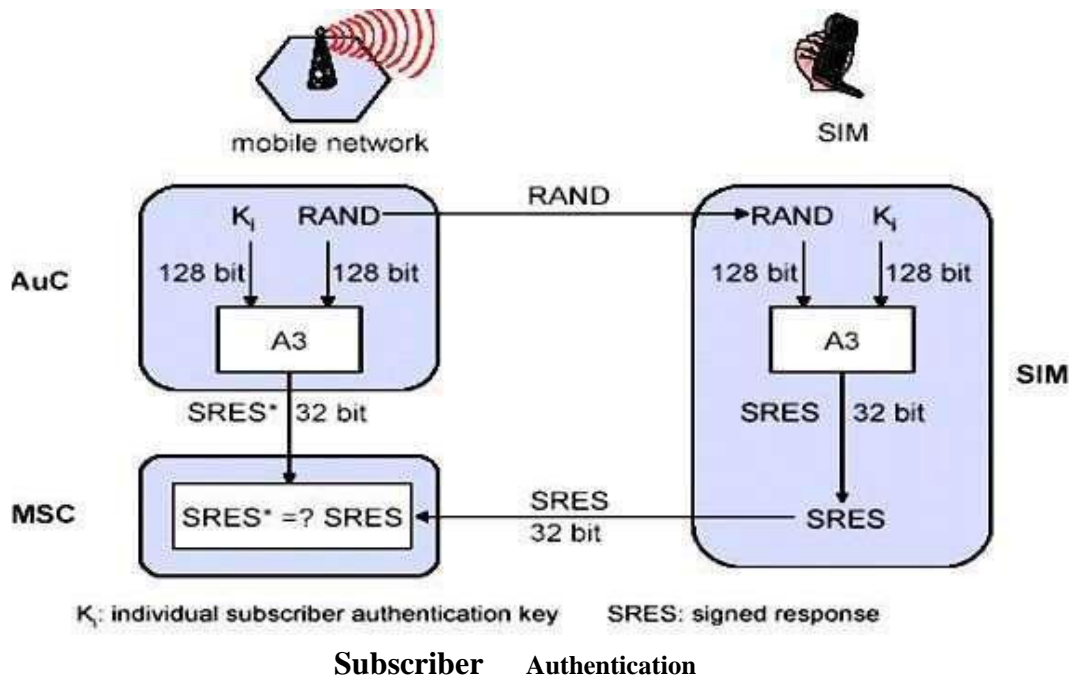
mobile network

SIM

RAND

AuC

$K_i$

RAND

128 bit

128 bit

A3

RAND

$K_i$

128 bit

128 bit

A3

SIM

SRES* 32 bit

SRES 32 bit

MSC

SRES* =? SRES

SRES
32 bit

SRES

$K_i$: individual subscriber authentication key SRES: signed response

Subscriber Authentication